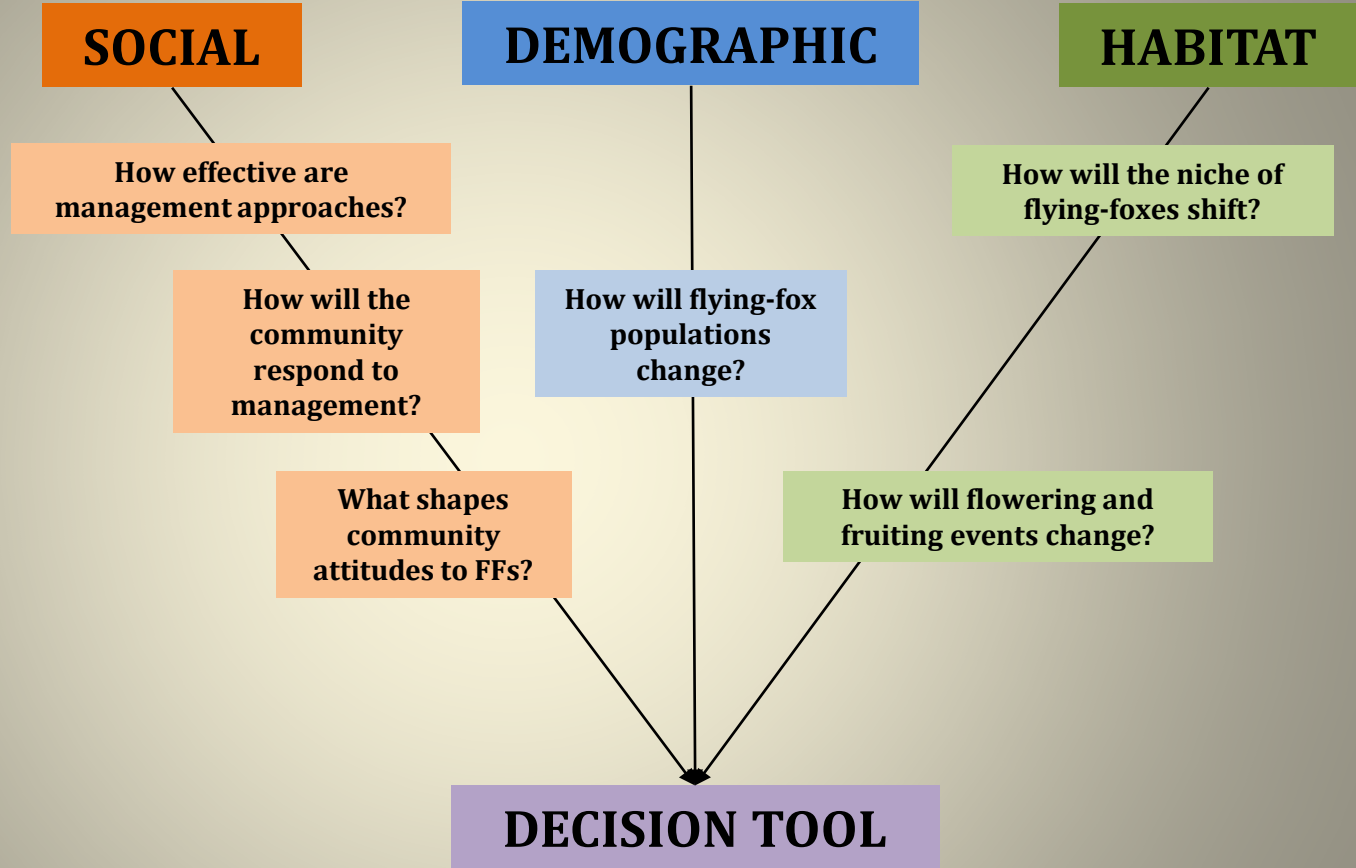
SOCIAL

DEMOGRAPHIC

HABITAT

How effective are management approaches?

How will the community respond to management?

What shapes community attitudes to FFs?

How will flying-fox populations change?

How will the niche of flying-foxes shift?

How will flowering and fruiting events change?

DECISION TOOL